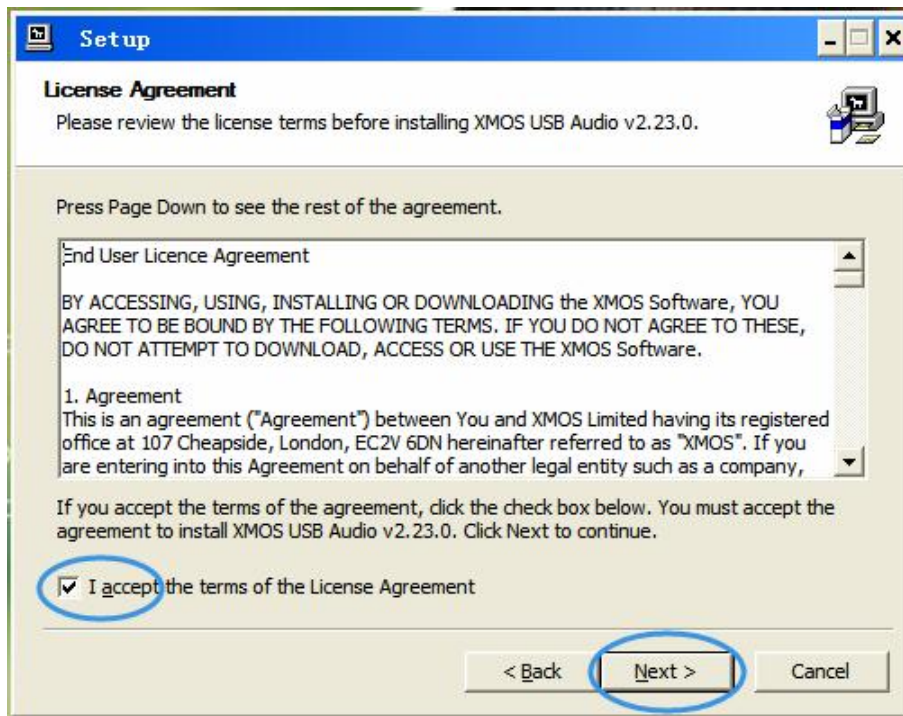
Setup

License Agreement
Please review the license terms before installing XMOS USB Audio v2.23.0.

Press Page Down to see the rest of the agreement.

End User Licence Agreement

BY ACCESSING, USING, INSTALLING OR DOWNLOADING the XMOS Software, YOU AGREE TO BE BOUND BY THE FOLLOWING TERMS. IF YOU DO NOT AGREE TO THESE, DO NOT ATTEMPT TO DOWNLOAD, ACCESS OR USE THE XMOS Software.

1. Agreement
This is an agreement ("Agreement") between You and XMOS Limited having its registered office at 107 Cheapside, London, EC2V 6DN hereinafter referred to as "XMOS". If you are entering into this Agreement on behalf of another legal entity such as a company,

If you accept the terms of the agreement, click the check box below. You must accept the agreement to install XMOS USB Audio v2.23.0. Click Next to continue.

I accept the terms of the License Agreement

< Back | Next > | Cancel